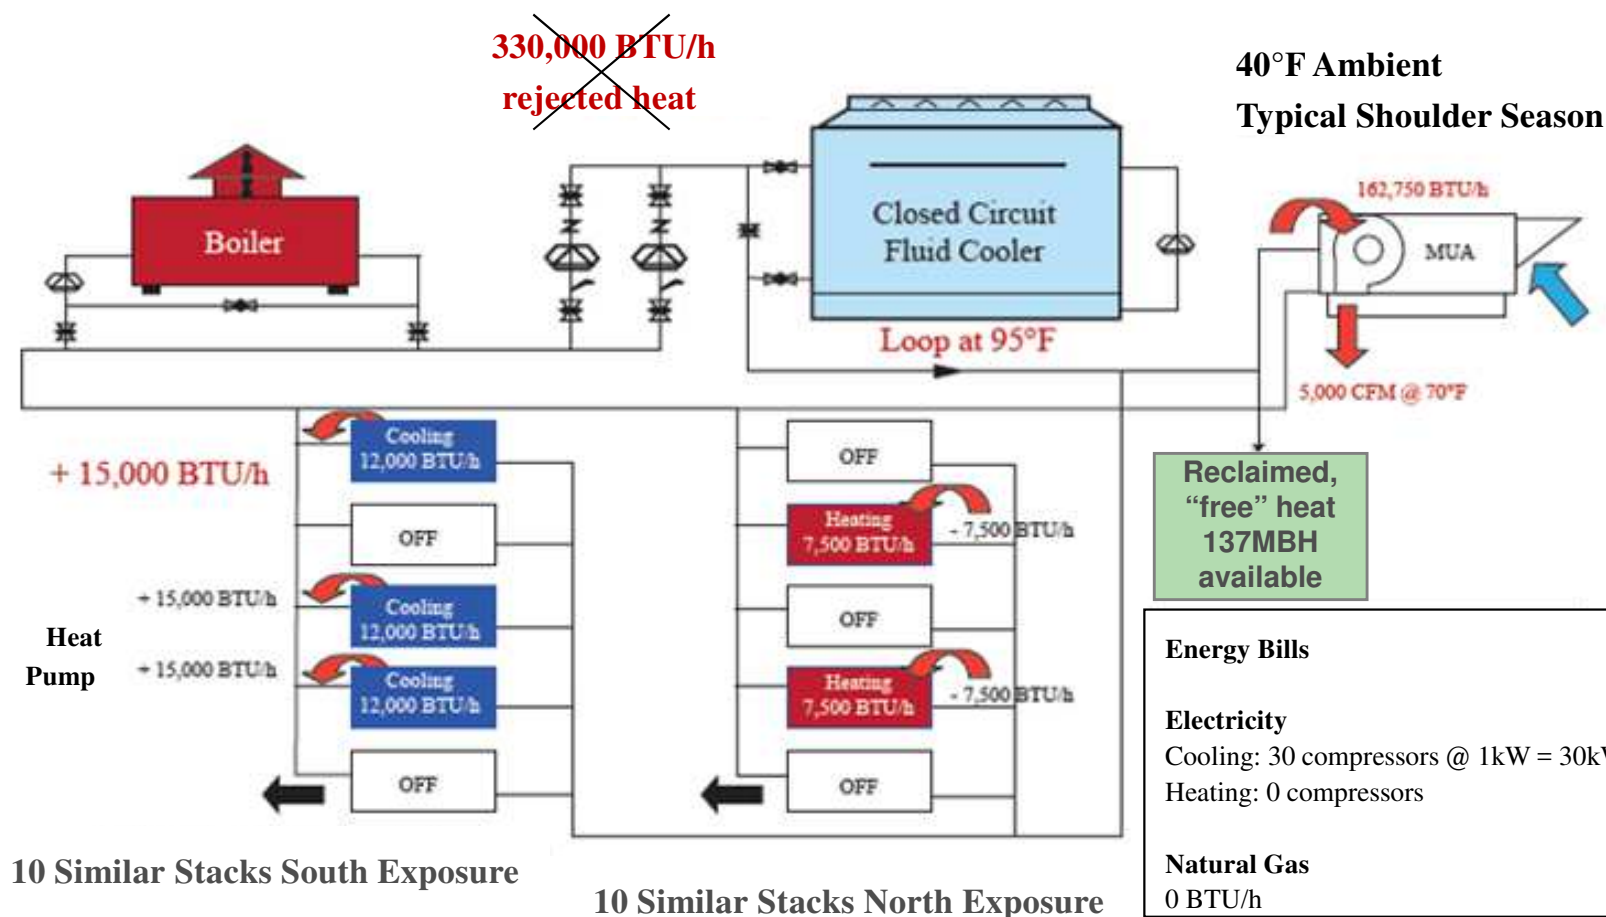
330,000 BTU/h rejected heat

40°F Ambient
Typical Shoulder Season

Boiler

Closed Circuit Fluid Cooler

Loop at 95°F

162,750 BTU/h

MUA

5,000 CFM @ 70°F

Reclaimed, “free” heat 137MBH available

+ 15,000 BTU/h

Cooling 12,000 BTU/h

OFF

+ 15,000 BTU/h

Cooling 12,000 BTU/h

Heat Pump

+ 15,000 BTU/h

Cooling 12,000 BTU/h

OFF

OFF

Heating 7,500 BTU/h

- 7,500 BTU/h

OFF

Heating 7,500 BTU/h

- 7,500 BTU/h

OFF

10 Similar Stacks South Exposure

10 Similar Stacks North Exposure

Energy Bills

Electricity
Cooling: 30 compressors @ 1kW = 30k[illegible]
Heating: 0 compressors

Natural Gas
0 BTU/h